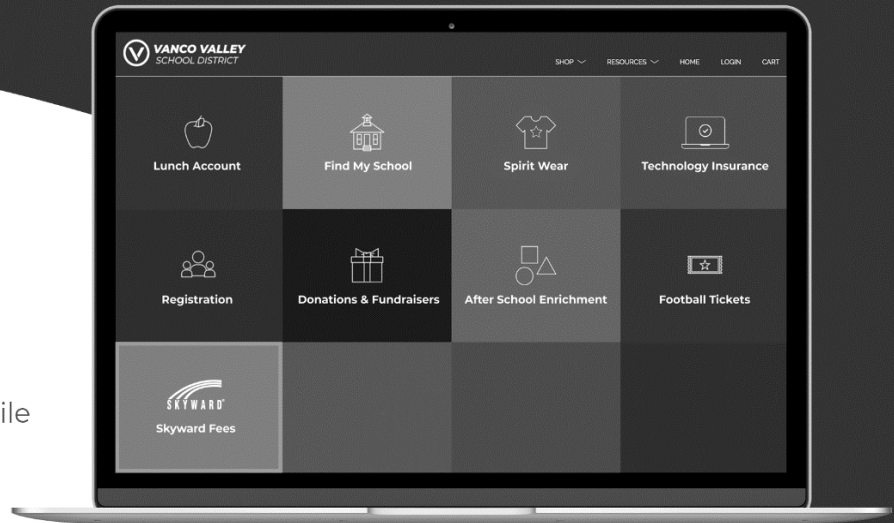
ile

VANCO VALLEY
SCHOOL DISTRICT

SHOP RESOURCES HOME LOGIN CART

Lunch Account

Find My School

Spirit Wear

Technology Insurance

Registration

Donations & Fundraisers

After School Enrichment

Football Tickets

SKYWARD

Skyward Fees